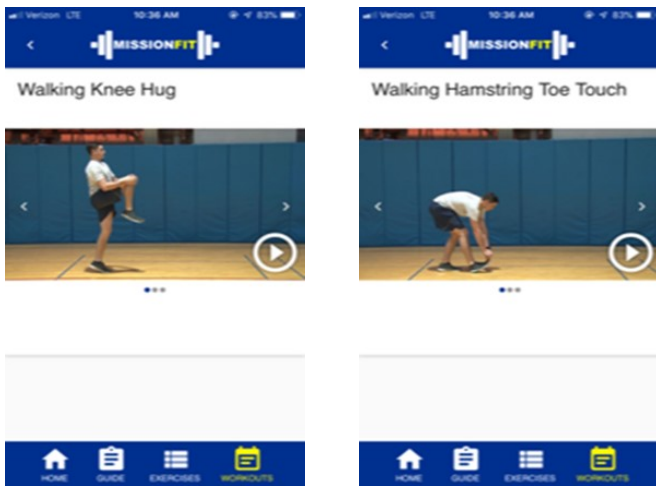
Verizon LTE 10:36 AM 83%

<

MISSIONFIT

Walking Knee Hug

<

>

HOME GUIDE EXERCISES WORKOUTS

Verizon LTE 10:36 AM 83%

<

MISSIONFIT

Walking Hamstring Toe Touch

<

>

HOME GUIDE EXERCISES WORKOUTS